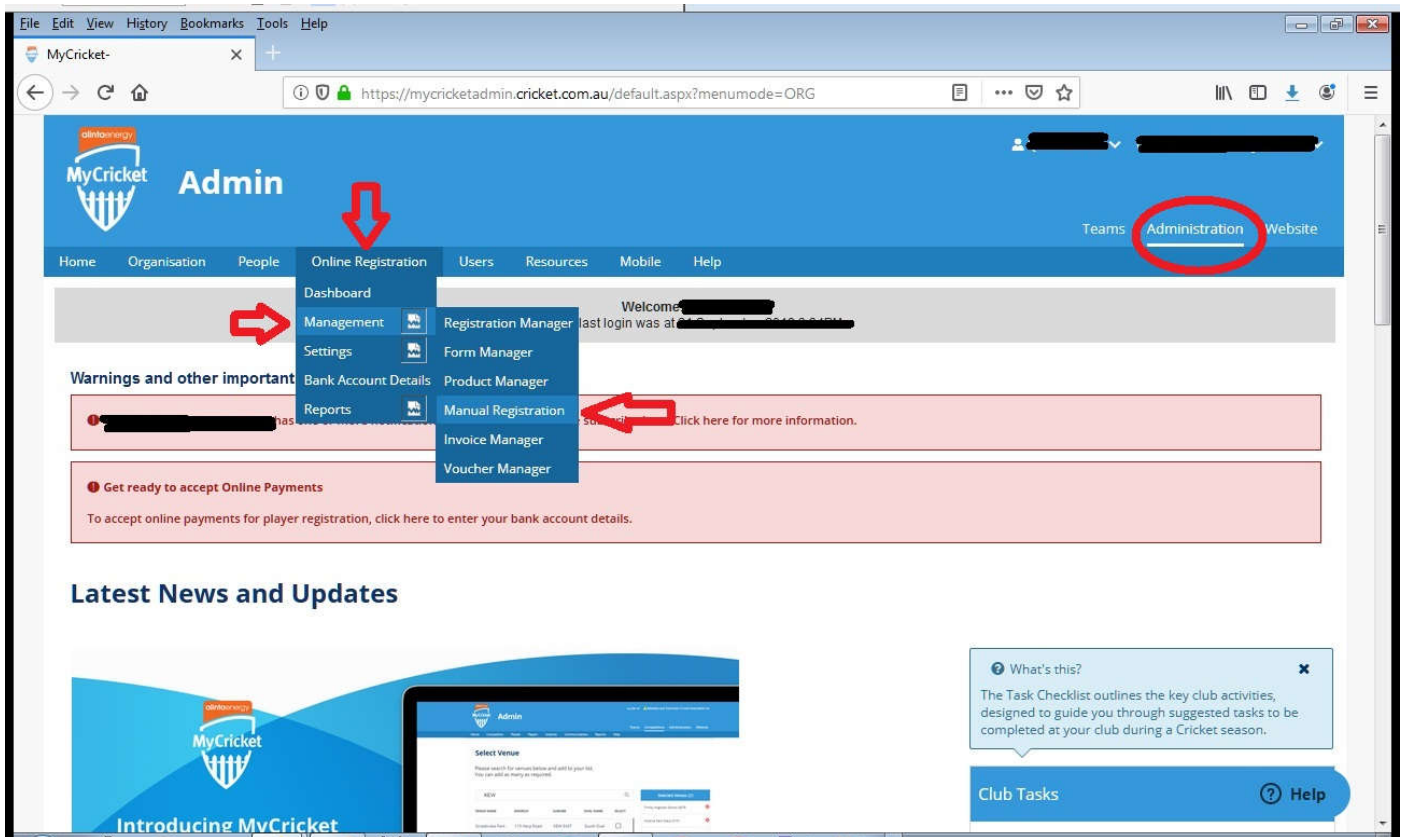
File Edit View History Bookmarks Tools Help

MyCricket-

https://mycricketadmin.cricket.com.au/default.aspx?menumode=ORG

alintaenergy
MyCricket
Admin

Teams Administration Website

Home Organisation People Online Registration Users Resources Mobile Help

Dashboard
Management
Settings
Bank Account Details
Reports

Registration Manager
Form Manager
Product Manager
Manual Registration
Invoice Manager
Voucher Manager

Welcome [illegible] last login was at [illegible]

Warnings and other important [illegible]

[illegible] has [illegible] Click here for more information.

Get ready to accept Online Payments

To accept online payments for player registration, click here to enter your bank account details.

Latest News and Updates

alintaenergy
MyCricket
Introducing MyCricket

Admin
Select Venue

What's this?

The Task Checklist outlines the key club activities, designed to guide you through suggested tasks to be completed at your club during a Cricket season.

Club Tasks

Help